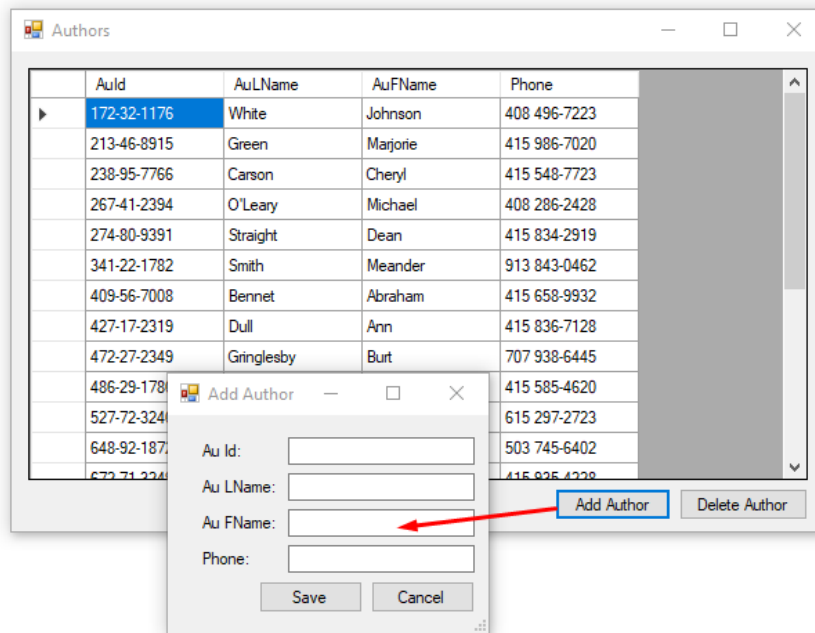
Authors

| | AuId | AuLName | AuFName | Phone |
|---|---|---|---|---|
| ▶ | 172-32-1176 | White | Johnson | 408 496-7223 |
| | 213-46-8915 | Green | Marjorie | 415 986-7020 |
| | 238-95-7766 | Carson | Cheryl | 415 548-7723 |
| | 267-41-2394 | O'Leary | Michael | 408 286-2428 |
| | 274-80-9391 | Straight | Dean | 415 834-2919 |
| | 341-22-1782 | Smith | Meander | 913 843-0462 |
| | 409-56-7008 | Bennet | Abraham | 415 658-9932 |
| | 427-17-2319 | Dull | Ann | 415 836-7128 |
| | 472-27-2349 | Gringlesby | Burt | 707 938-6445 |
| | 486-29-178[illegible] | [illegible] | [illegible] | 415 585-4620 |
| | 527-72-324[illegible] | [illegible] | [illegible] | 615 297-2723 |
| | 648-92-187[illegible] | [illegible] | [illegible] | 503 745-6402 |
| | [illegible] | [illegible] | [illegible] | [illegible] |

Add Author

Delete Author

Add Author

Au Id:

Au LName:

Au FName:

Phone:

Save

Cancel